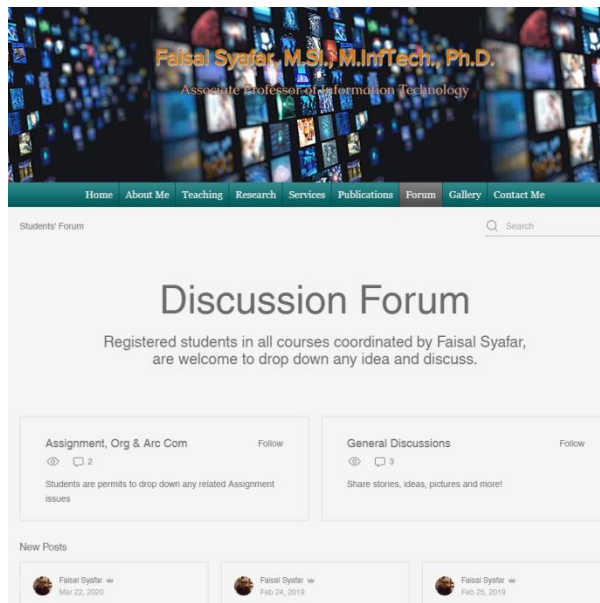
Faisal Syafar, M.SI., M.InfTech., Ph.D.

Associate Professor of Information Technology

Home About Me Teaching Research Services Publications Forum Gallery Contact Me

Students' Forum

Search

Discussion Forum

Registered students in all courses coordinated by Faisal Syafar, are welcome to drop down any idea and discuss.

Assignment, Org & Arc Com

Follow

2

Students are permits to drop down any related Assignment issues

General Discussions

Follow

3

Share stories, ideas, pictures and more!

New Posts

Faisal Syafar

Mar 22, 2020

Faisal Syafar

Feb 24, 2019

Faisal Syafar

Feb 25, 2019